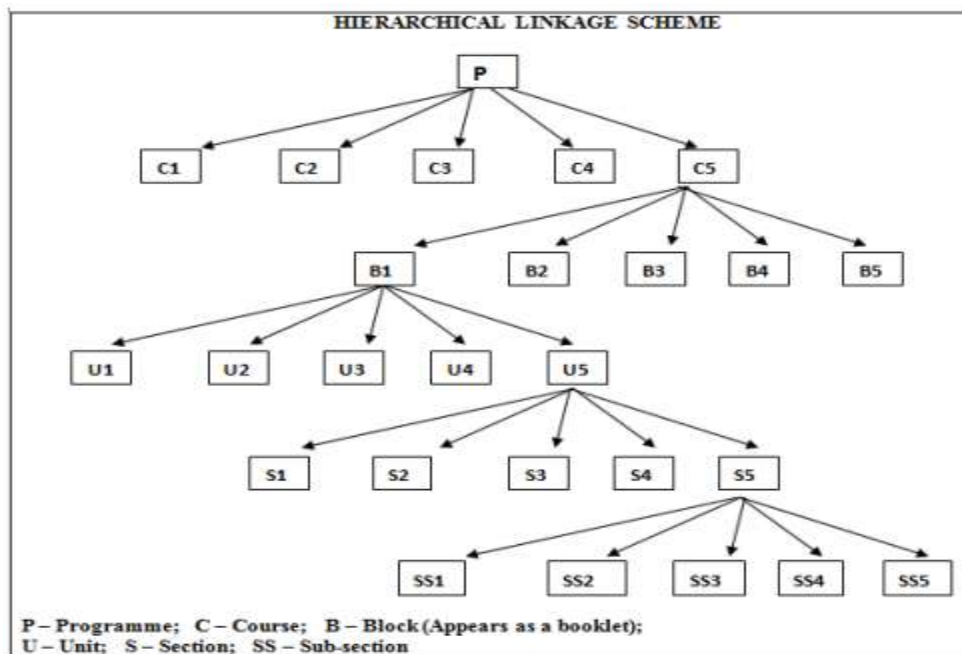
HIERARCHICAL LINKAGE SCHEME

P

C1 C2 C3 C4 C5

B1 B2 B3 B4 B5

U1 U2 U3 U4 U5

S1 S2 S3 S4 S5

SS1 SS2 SS3 SS4 SS5

P – Programme; C – Course; B – Block (Appears as a booklet);
U – Unit; S – Section; SS – Sub-section